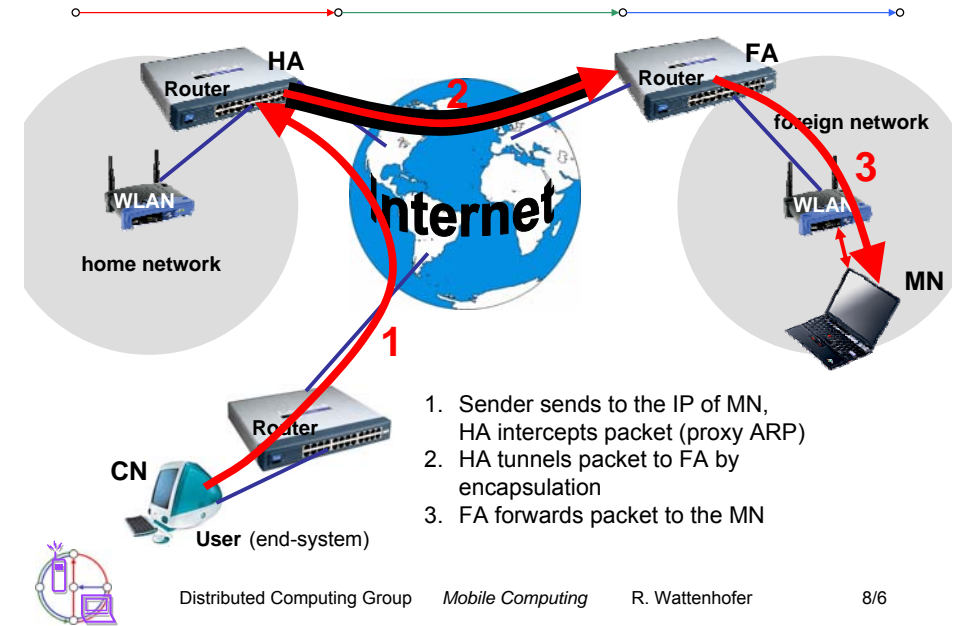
HA

Router

2

FA

Router

foreign network

3

WLAN

home network

Internet

WLAN

MN

1

Router

CN

User (end-system)

1. Sender sends to the IP of MN, HA intercepts packet (proxy ARP)
2. HA tunnels packet to FA by encapsulation
3. FA forwards packet to the MN

Distributed Computing Group *Mobile Computing* R. Wattenhofer 8/6